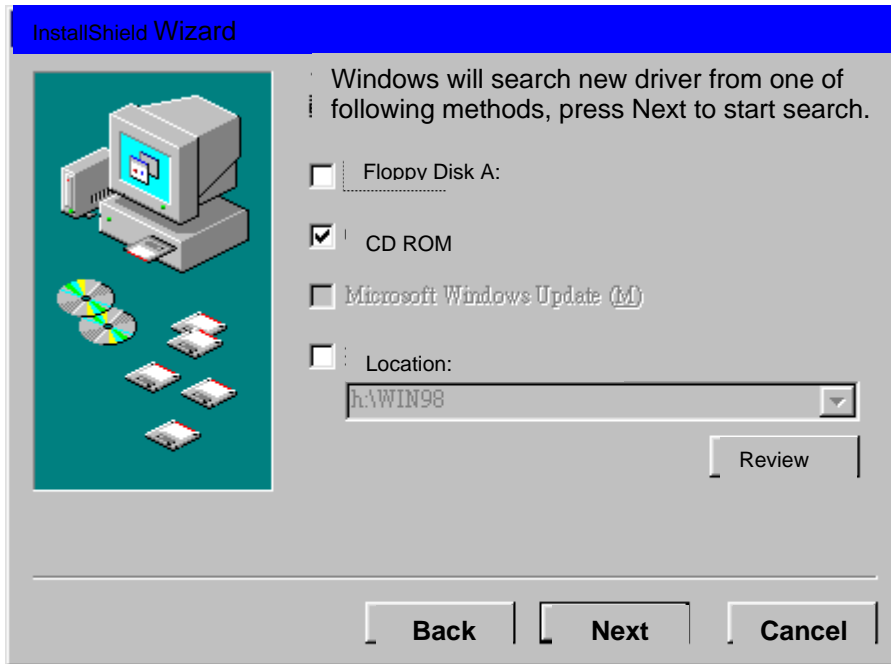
InstallShield Wizard

Windows will search new driver from one of following methods, press Next to start search.

Floppy Disk A:

CD ROM

Microsoft Windows Update (M)

Location:

h:\WIN98

Review

Back

Next

Cancel